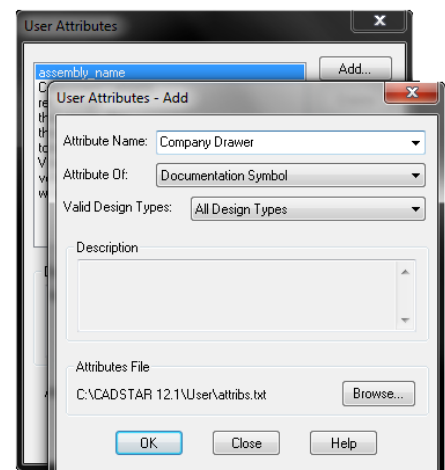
User Attributes

assembly_name

Add...

User Attributes - Add

Attribute Name: Company Drawer

Attribute Of: Documentation Symbol

Valid Design Types: All Design Types

Description

Attributes File

C:\CADSTAR 12.1\User\attribs.txt

Browse...

OK

Close

Help